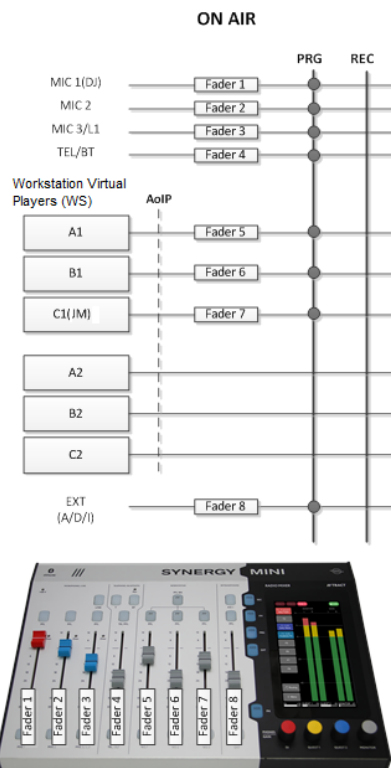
ON AIR

PRG

REC

MIC 1(DJ)

Fader 1

MIC 2

Fader 2

MIC 3/L1

Fader 3

TEL/BT

Fader 4

Workstation Virtual Players (WS)

AoIP

A1

Fader 5

B1

Fader 6

C1(JM)

Fader 7

A2

B2

C2

EXT (A/D/I)

Fader 8

SYNERGY MINI

Fader 1

Fader 2

Fader 3

Fader 4

Fader 5

Fader 6

Fader 7

Fader 8